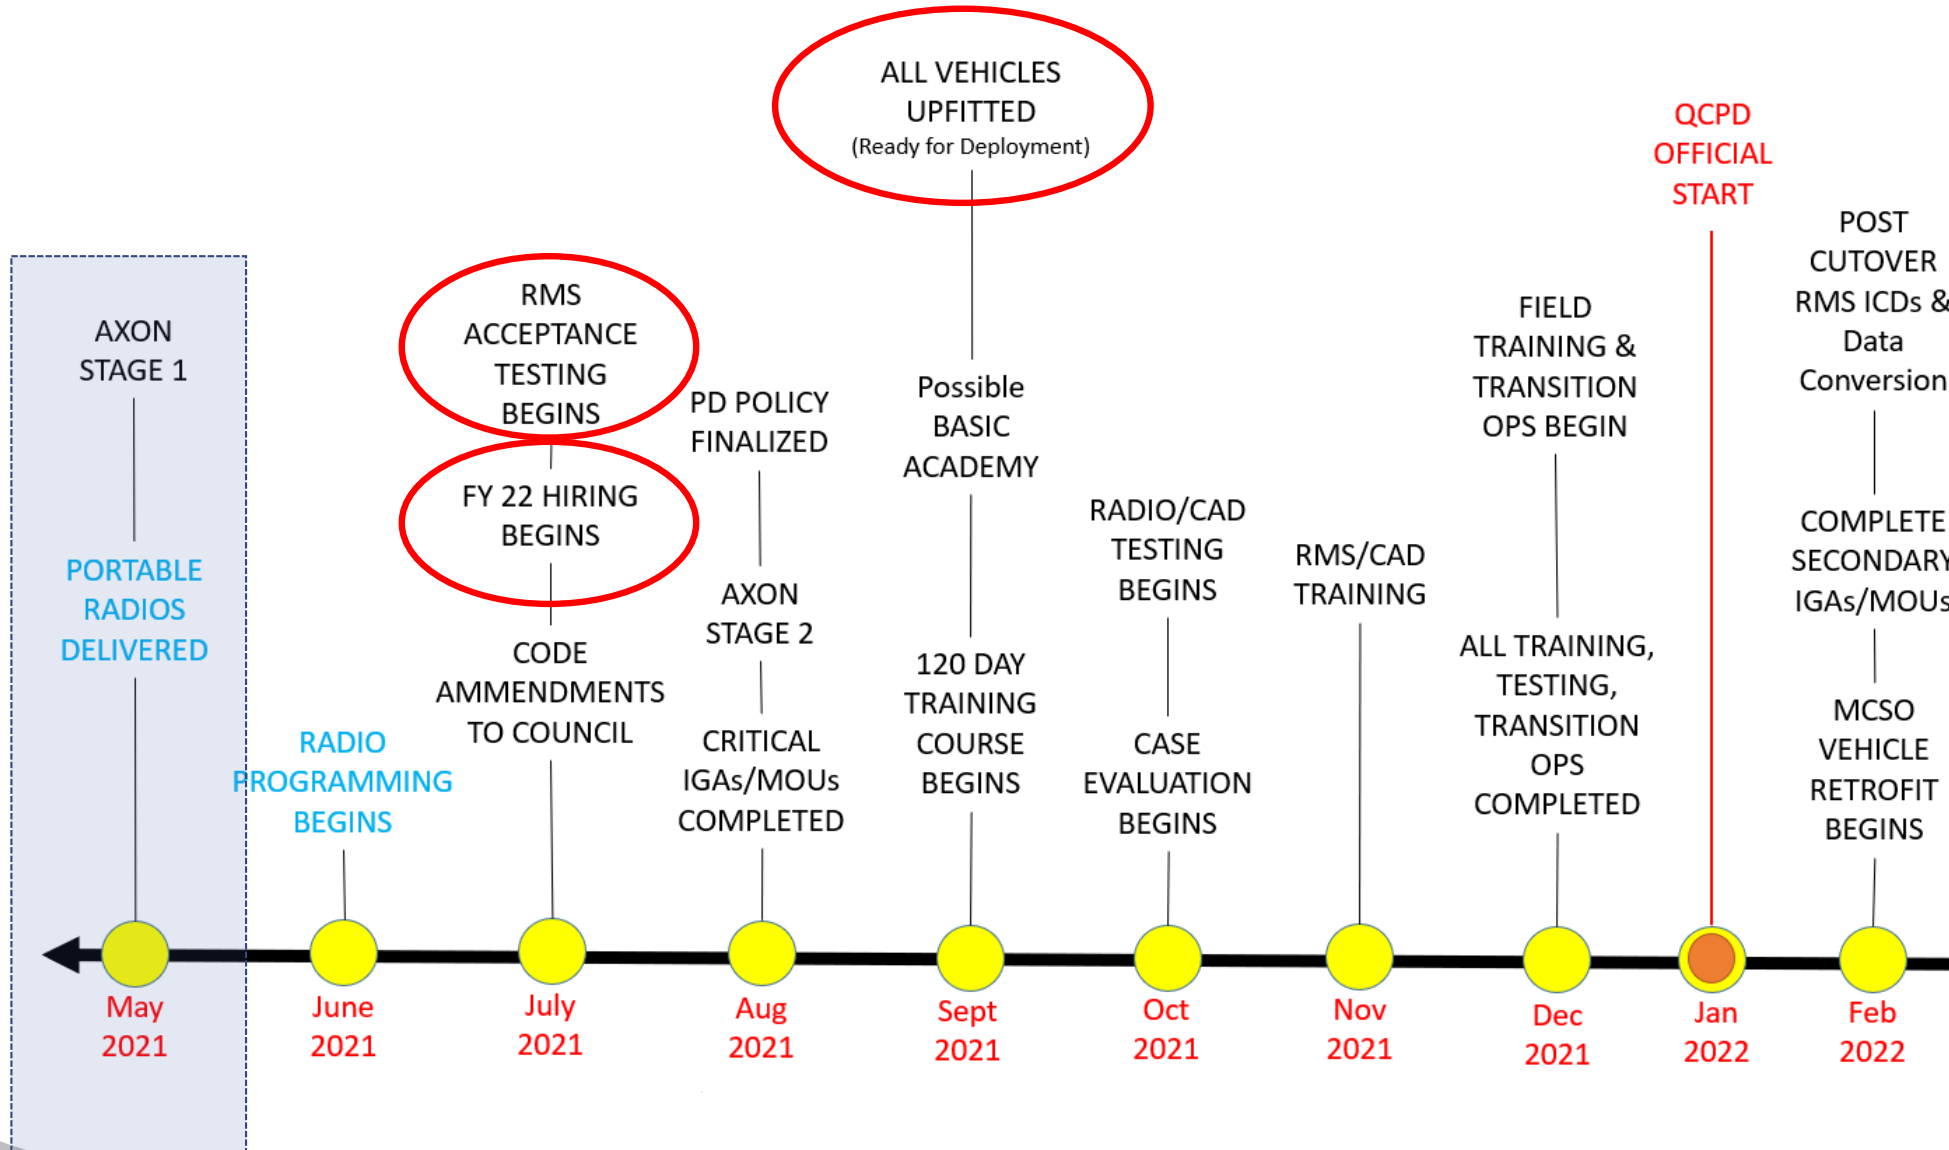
AXON STAGE 1

PORTABLE RADIOS DELIVERED

May 2021

RADIO PROGRAMMING BEGINS

June 2021

RMS ACCEPTANCE TESTING BEGINS

FY 22 HIRING BEGINS

CODE AMMENDMENTS TO COUNCIL

July 2021

PD POLICY FINALIZED

AXON STAGE 2

CRITICAL IGAs/MOUs COMPLETED

Aug 2021

ALL VEHICLES UPFITTED (Ready for Deployment)

Possible BASIC ACADEMY

120 DAY TRAINING COURSE BEGINS

Sept 2021

RADIO/CAD TESTING BEGINS

CASE EVALUATION BEGINS

Oct 2021

RMS/CAD TRAINING

Nov 2021

FIELD TRAINING & TRANSITION OPS BEGIN

ALL TRAINING, TESTING, TRANSITION OPS COMPLETED

Dec 2021

QCPD OFFICIAL START

Jan 2022

POST CUTOVER RMS ICDs & Data Conversion

COMPLETE SECONDARY IGAs/MOUs

MCSO VEHICLE RETROFIT BEGINS

Feb 2022